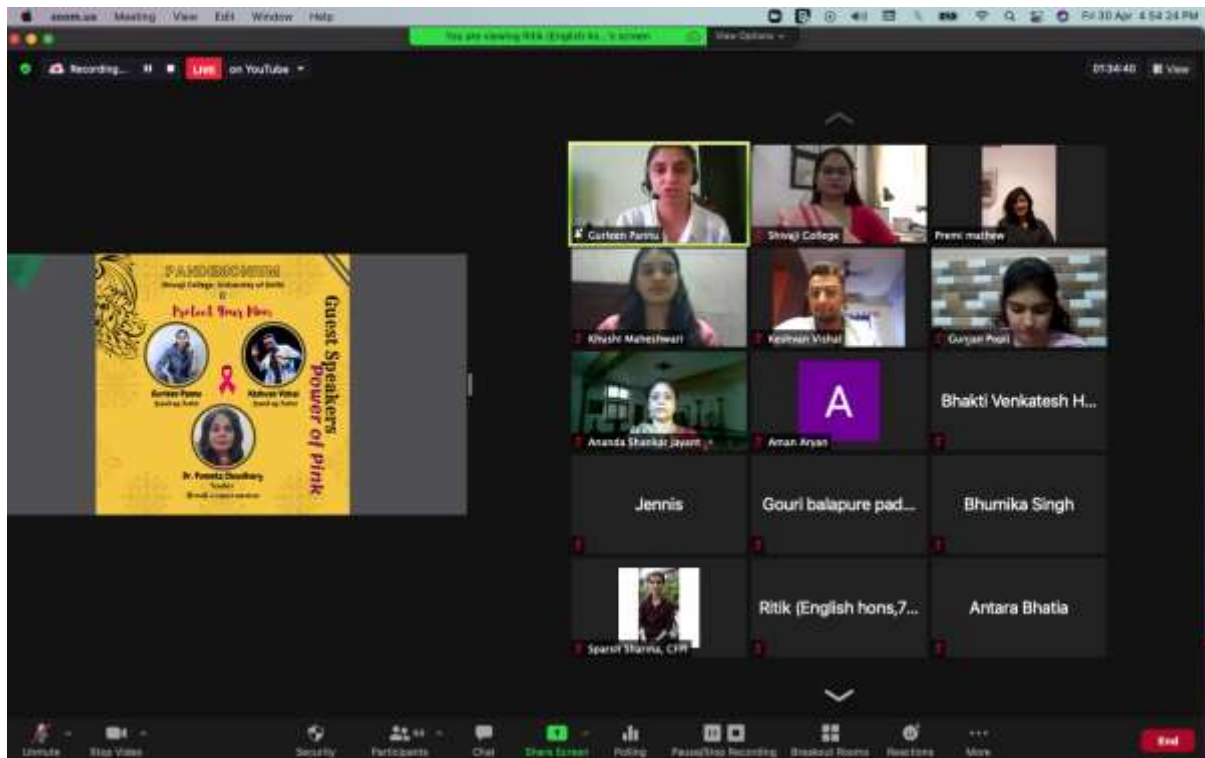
zoom.us Meeting View Edit Window Help

Fri 30 Apr 4:54:24 PM

You are viewing Ritik (English ho...)'s screen

View Options

Recording... LIVE on YouTube

01:34:40 View

PANDEMONIUM
Shivaji College, University of Delhi
&
Protect Your Nim

Guest Speakers
Power of pink

Gurleen Pannu
Kashvan Vishal
Dr. Puneeta Chaudhary

Gurleen Pannu
Shivaji College
Premi mathew
Khushi Maheshwari
Keshvan Vishal
Gunjan Popli
Ananda Shankar Jayant
A
Aman Aryan
Bhakti Venkatesh H...
Jennis
Gouri balapure pad...
Bhumika Singh
Sparsh Sharma, CFP
Ritik (English hons,7...
Antara Bhatia

Unmute
Stop Video
Security
Participants
Chat
Share Screen
Polling
Pause/Stop Recording
Breakout Rooms
Reactions
More
End